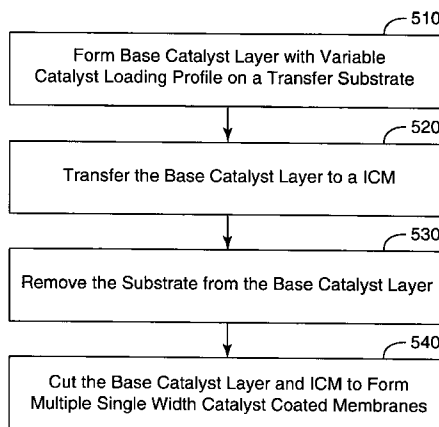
510

Form Base Catalyst Layer with Variable Catalyst Loading Profile on a Transfer Substrate

520

Transfer the Base Catalyst Layer to a ICM

530

Remove the Substrate from the Base Catalyst Layer

540

Cut the Base Catalyst Layer and ICM to Form Multiple Single Width Catalyst Coated Membranes